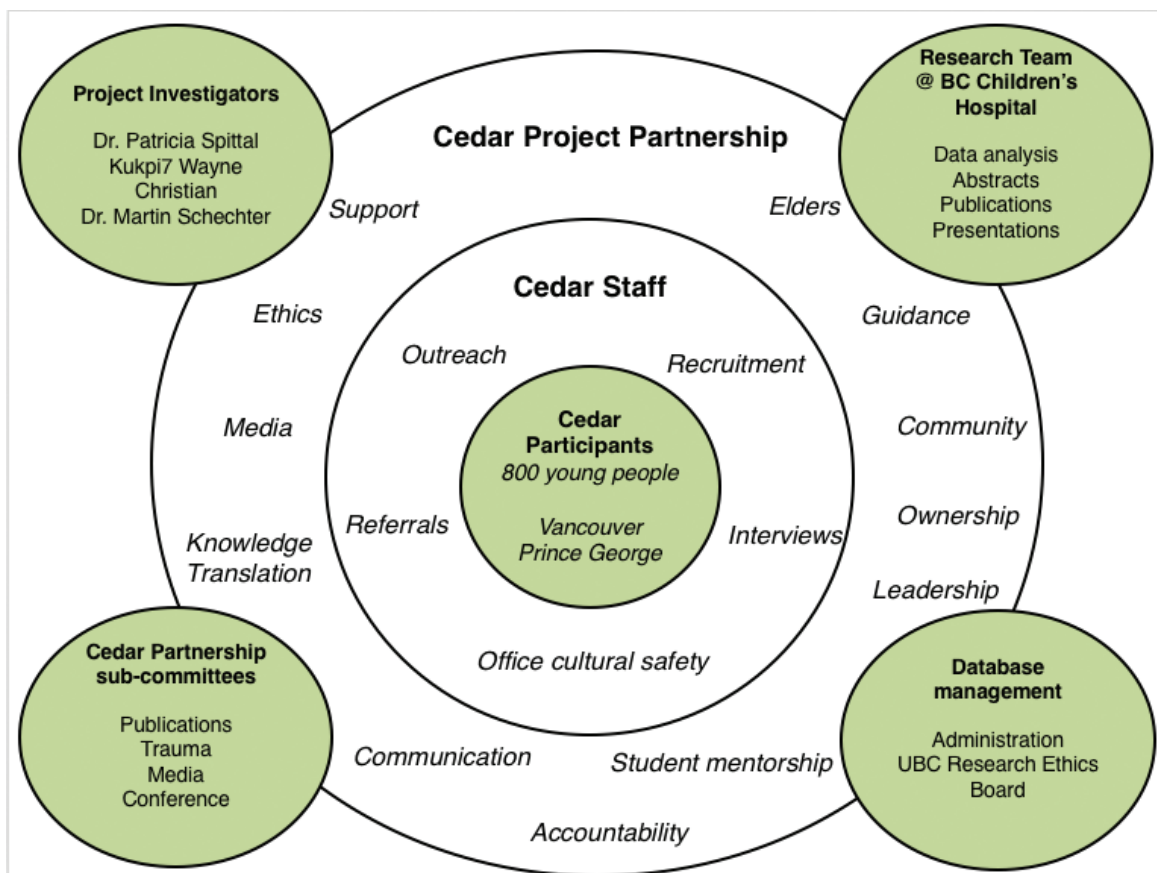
Project Investigators

Dr. Patricia Spittal
Kukpi7 Wayne Christian
Dr. Martin Schechter

Cedar Project Partnership

Research Team @ BC Children's Hospital

Data analysis
Abstracts
Publications
Presentations

Support

Elders

Ethics

Guidance

Cedar Staff

Outreach

Recruitment

Media

Community

Cedar Participants
800 young people

Vancouver
Prince George

Referrals

Interviews

Ownership

Knowledge Translation

Leadership

Office cultural safety

Cedar Partnership sub-committees

Publications
Trauma
Media
Conference

Database management

Administration
UBC Research Ethics Board

Communication

Student mentorship

Accountability